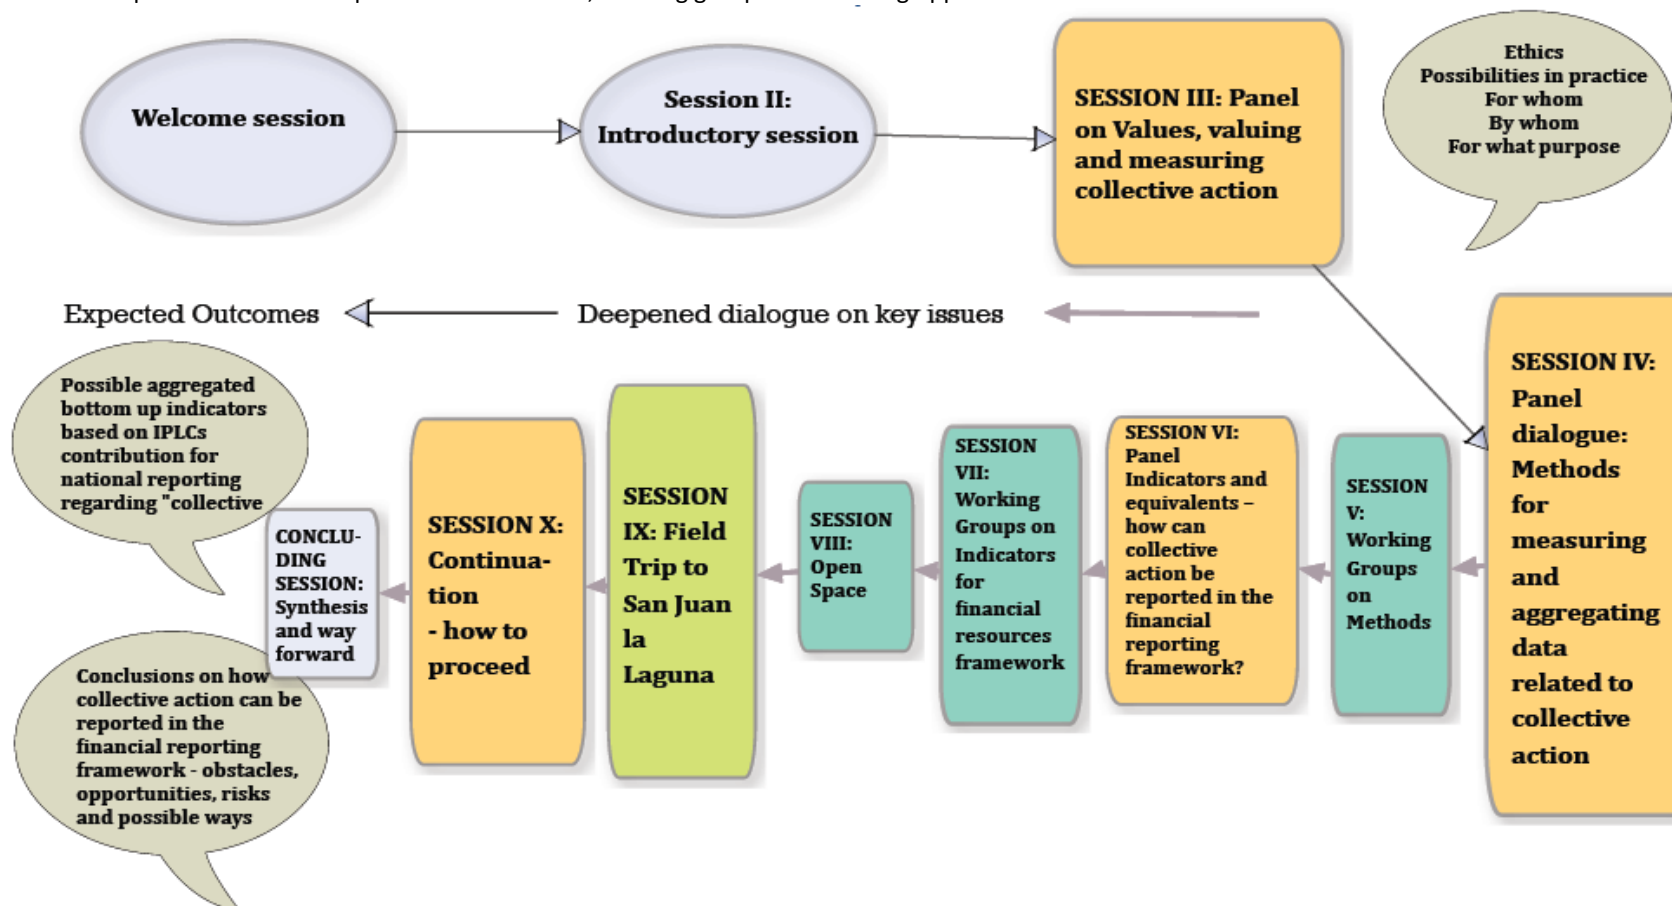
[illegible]

Welcome session

Session II: Introductory session

SESSION III: Panel on Values, valuing and measuring collective action

Ethics
Possibilities in practice
For whom
By whom
For what purpose

Expected Outcomes

Deepened dialogue on key issues

SESSION IV: Panel dialogue: Methods for measuring and aggregating data related to collective action

SESSION V: Working Groups on Methods

SESSION VI: Panel Indicators and equivalents – how can collective action be reported in the financial reporting framework?

SESSION VII: Working Groups on Indicators for financial resources framework

SESSION VIII: Open Space

SESSION IX: Field Trip to San Juan la Laguna

SESSION X: Continuation - how to proceed

CONCLUDING SESSION: Synthesis and way forward

Possible aggregated bottom up indicators based on IPLCs contribution for national reporting regarding "collective

Conclusions on how collective action can be reported in the financial reporting framework - obstacles, opportunities, risks and possible ways